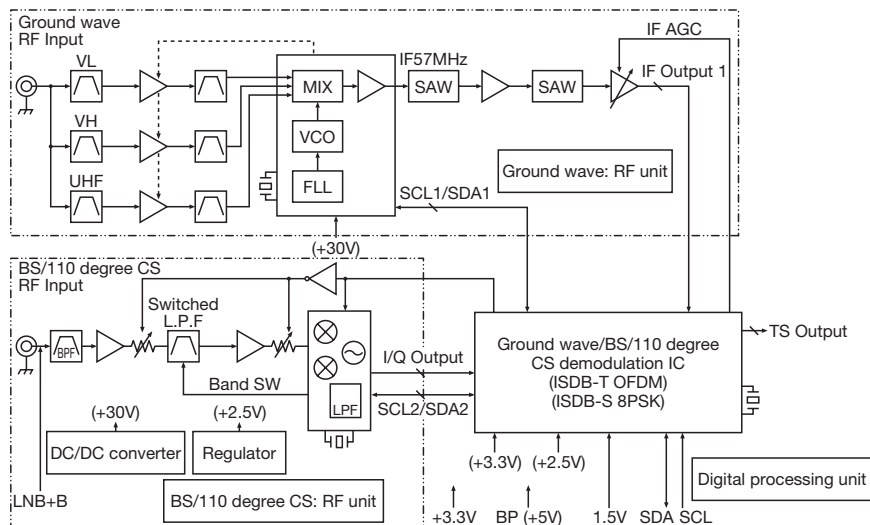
Ground wave
RF Input

VL
VH
UHF
MIX
VCO
FLL
IF57MHz
SAW
SAW
IF AGC
IF Output 1
Ground wave: RF unit
SCL1/SDA1
(+30V)

BS/110 degree CS
RF Input
BPF
Switched
L.P.F
I/Q Output
Band SW
LPF
SCL2/SDA2
(+30V)
(+2.5V)
DC/DC converter
Regulator
LNB+B
BS/110 degree CS: RF unit

Ground wave/BS/110 degree
CS demodulation IC
(ISDB-T OFDM)
(ISDB-S 8PSK)
TS Output
(+3.3V)
(+2.5V)
Digital processing unit
+3.3V
BP (+5V)
1.5V
SDA
SCL